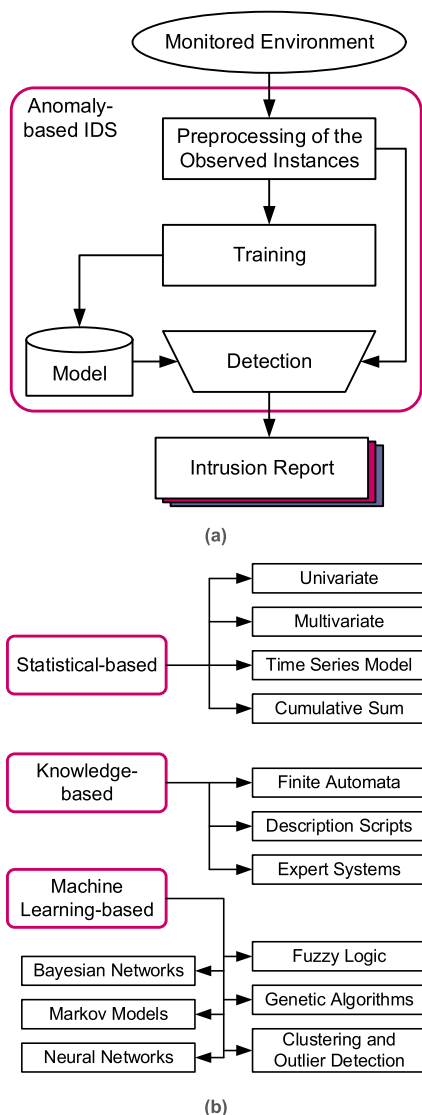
Monitored Environment

Anomaly-based IDS

Preprocessing of the Observed Instances

Training

Model

Detection

Intrusion Report

(a)

Statistical-based

Univariate

Multivariate

Time Series Model

Cumulative Sum

Knowledge-based

Finite Automata

Description Scripts

Expert Systems

Machine Learning-based

Bayesian Networks

Markov Models

Neural Networks

Fuzzy Logic

Genetic Algorithms

Clustering and Outlier Detection

(b)